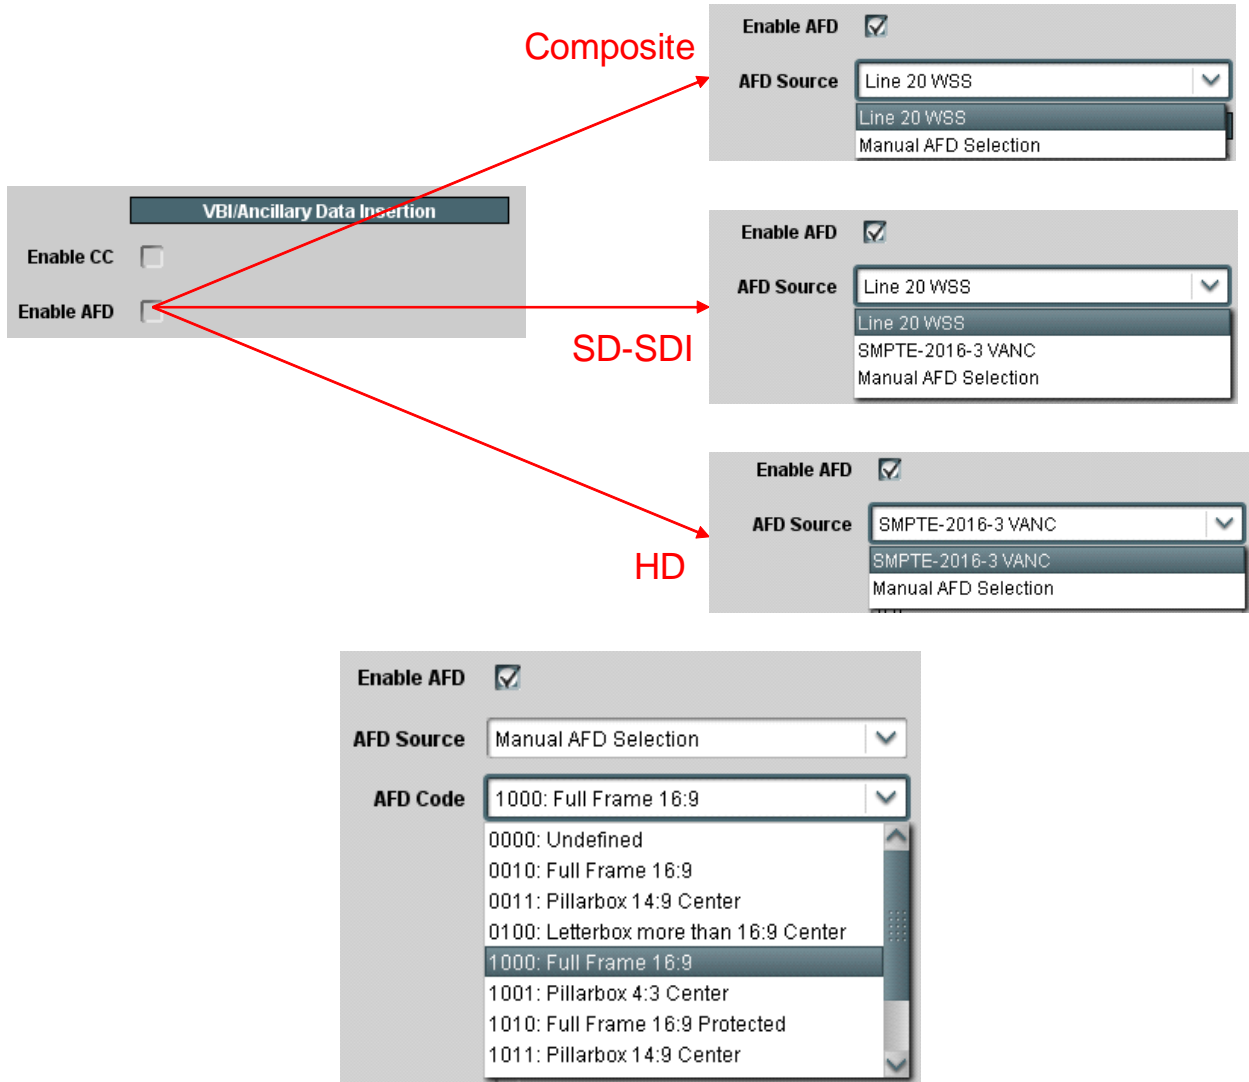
VBI/Ancillary Data Insertion
Enable CC
Enable AFD

Composite

Enable AFD
AFD Source
Line 20 WSS
Line 20 WSS
Manual AFD Selection

SD-SDI

Enable AFD
AFD Source
Line 20 WSS
Line 20 WSS
SMPTE-2016-3 VANC
Manual AFD Selection

HD

Enable AFD
AFD Source
SMPTE-2016-3 VANC
SMPTE-2016-3 VANC
Manual AFD Selection

Enable AFD
AFD Source
Manual AFD Selection
AFD Code
1000: Full Frame 16:9
0000: Undefined
0010: Full Frame 16:9
0011: Pillarbox 14:9 Center
0100: Letterbox more than 16:9 Center
1000: Full Frame 16:9
1001: Pillarbox 4:3 Center
1010: Full Frame 16:9 Protected
1011: Pillarbox 14:9 Center